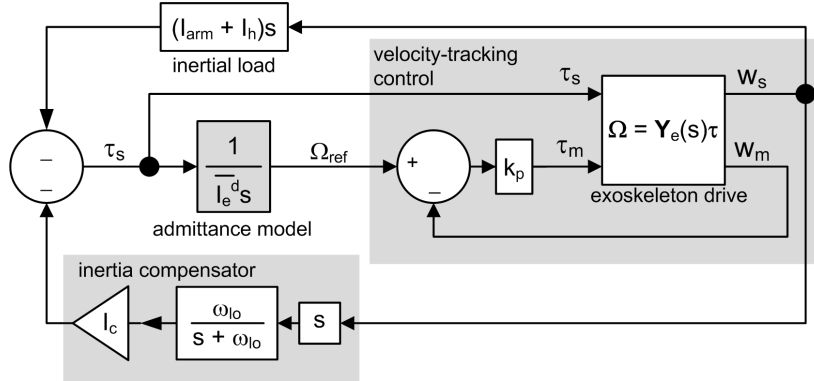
$(I_{arm} + I_h)s$

inertial load

velocity-tracking control

$\tau_s$

$w_s$

$\Omega = \mathbf{Y}_e(s)\tau$

$\tau_s$

$\frac{1}{\overline{I_e}^d s}$

$\Omega_{ref}$

+

$k_p$

$\tau_m$

$w_m$

–

–

–

exoskeleton drive

admittance model

inertia compensator

$I_c$

$\frac{\omega_{lo}}{s + \omega_{lo}}$

s